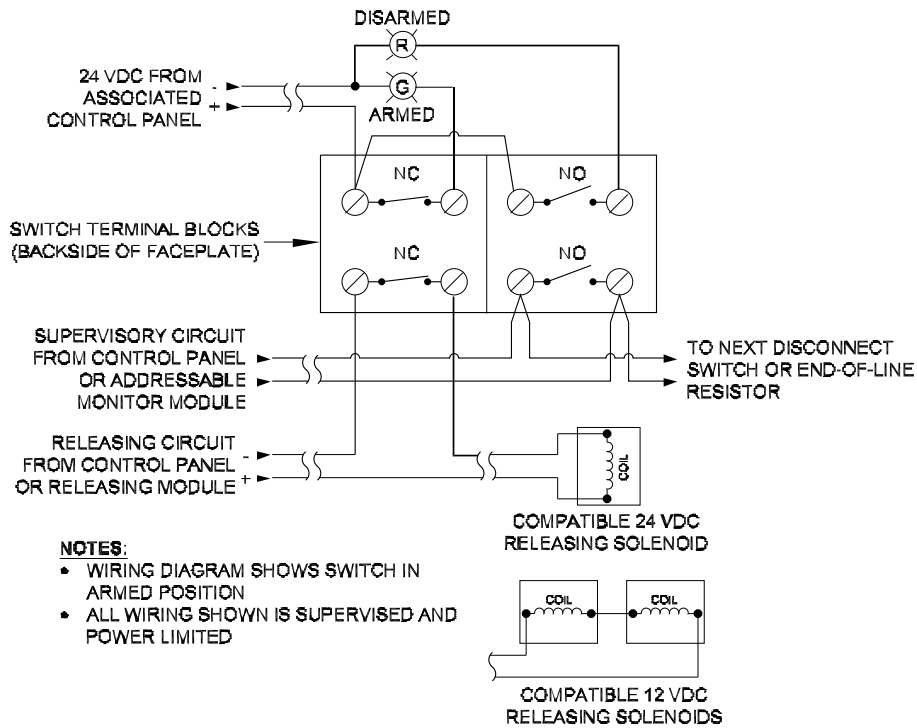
DISARMED

R

G

24 VDC FROM ASSOCIATED CONTROL PANEL

-

+

ARMED

NC

NO

SWITCH TERMINAL BLOCKS (BACKSIDE OF FACEPLATE)

NC

NO

SUPERVISORY CIRCUIT FROM CONTROL PANEL OR ADDRESSABLE MONITOR MODULE

TO NEXT DISCONNECT SWITCH OR END-OF-LINE RESISTOR

RELEASING CIRCUIT FROM CONTROL PANEL OR RELEASING MODULE

-

+

COIL

COMPATIBLE 24 VDC RELEASING SOLENOID

NOTES:
• WIRING DIAGRAM SHOWS SWITCH IN ARMED POSITION
• ALL WIRING SHOWN IS SUPERVISED AND POWER LIMITED

COIL

COIL

COMPATIBLE 12 VDC RELEASING SOLENOIDS